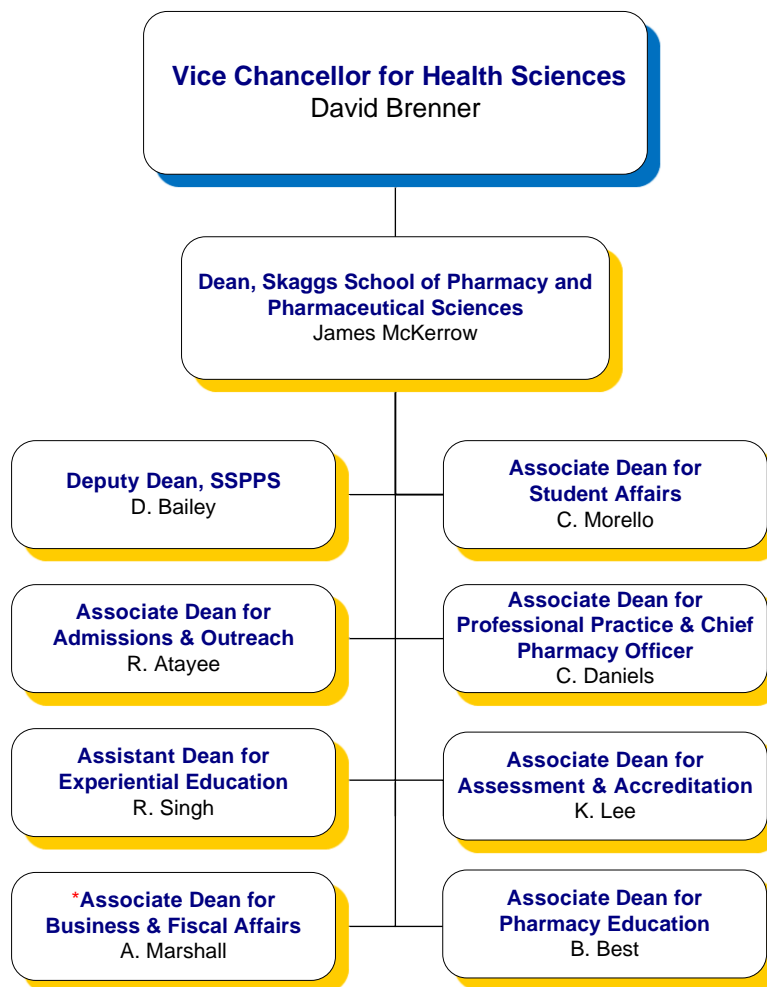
Vice Chancellor for Health Sciences
David Brenner

Dean, Skaggs School of Pharmacy and Pharmaceutical Sciences
James McKerrow

Deputy Dean, SSPPS
D. Bailey

Associate Dean for Student Affairs
C. Morello

Associate Dean for Admissions & Outreach
R. Atayee

Associate Dean for Professional Practice & Chief Pharmacy Officer
C. Daniels

Assistant Dean for Experiential Education
R. Singh

Associate Dean for Assessment & Accreditation
K. Lee

*Associate Dean for Business & Fiscal Affairs
A. Marshall

Associate Dean for Pharmacy Education
B. Best